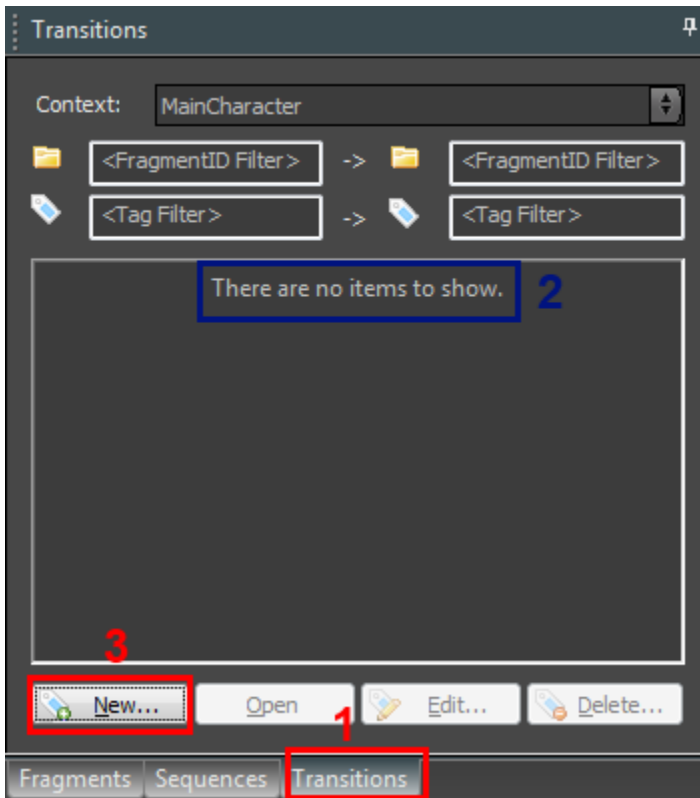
Transitions

Context: MainCharacter

<FragmentID Filter> -> <FragmentID Filter>

<Tag Filter> -> <Tag Filter>

There are no items to show. 2

3

New... Open Edit... Delete...

1

Fragments Sequences Transitions